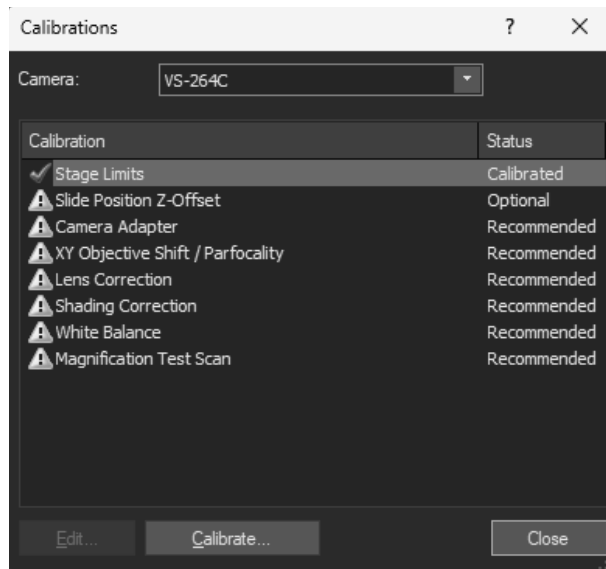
Calibrations ? ×

Camera: VS-264C

| Calibration | Status |
|---|---|
| Stage Limits | Calibrated |
| Slide Position Z-Offset | Optional |
| Camera Adapter | Recommended |
| XY Objective Shift / Parfocality | Recommended |
| Lens Correction | Recommended |
| Shading Correction | Recommended |
| White Balance | Recommended |
| Magnification Test Scan | Recommended |

Edit... Calibrate... Close